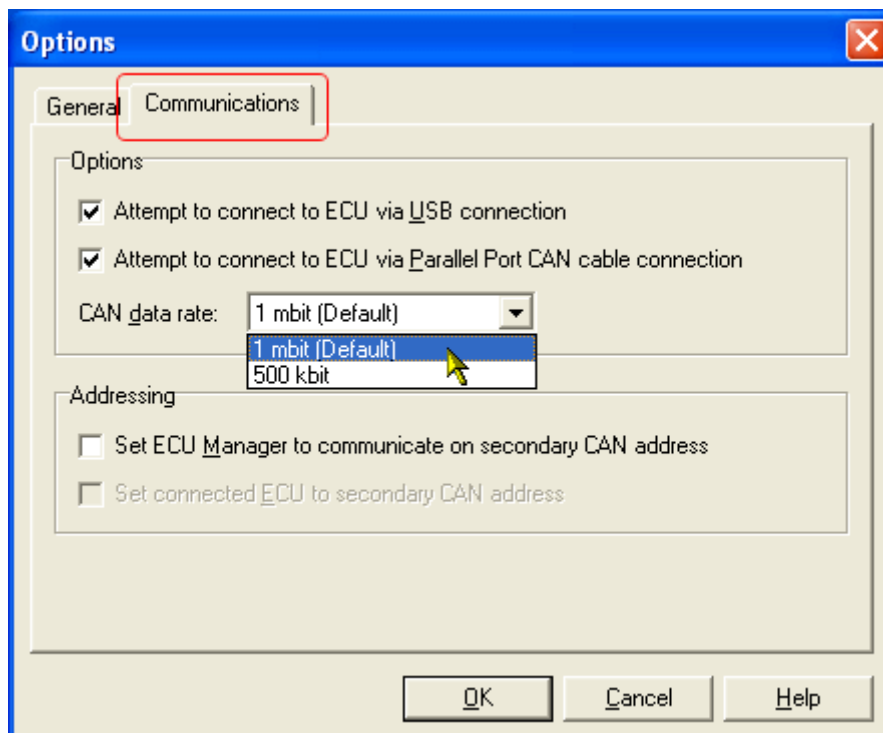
Options

General

Communications

Options

Attempt to connect to ECU via USB connection

Attempt to connect to ECU via Parallel Port CAN cable connection

CAN data rate: 1 mbit (Default)

1 mbit (Default)
500 kbit

Addressing

Set ECU Manager to communicate on secondary CAN address

Set connected ECU to secondary CAN address

OK

Cancel

Help